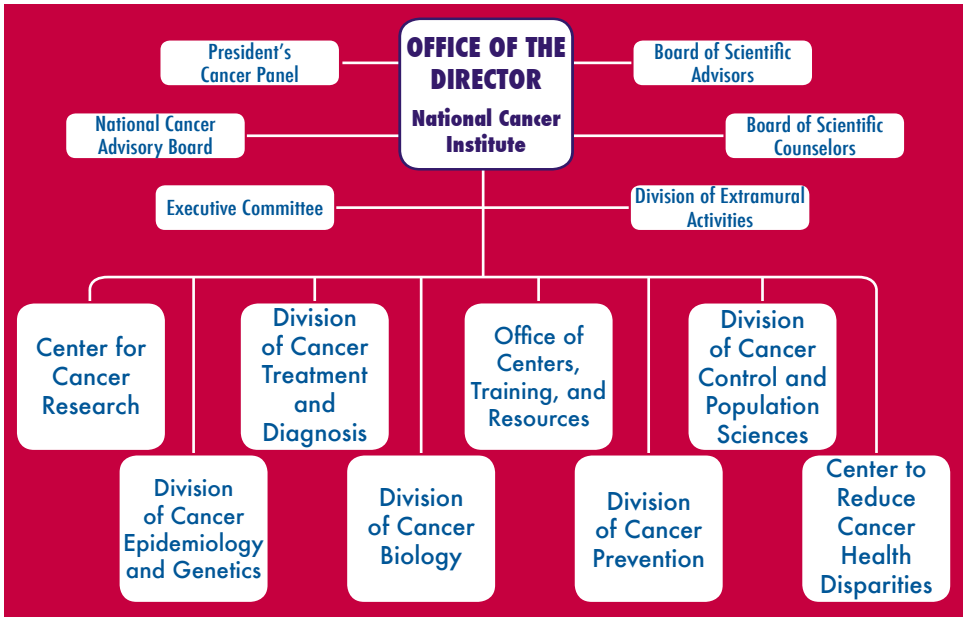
OFFICE OF THE DIRECTOR

National Cancer Institute

President's Cancer Panel

Board of Scientific Advisors

National Cancer Advisory Board

Board of Scientific Counselors

Executive Committee

Division of Extramural Activities

Center for Cancer Research

Division of Cancer Treatment and Diagnosis

Office of Centers, Training, and Resources

Division of Cancer Control and Population Sciences

Division of Cancer Epidemiology and Genetics

Division of Cancer Biology

Division of Cancer Prevention

Center to Reduce Cancer Health Disparities